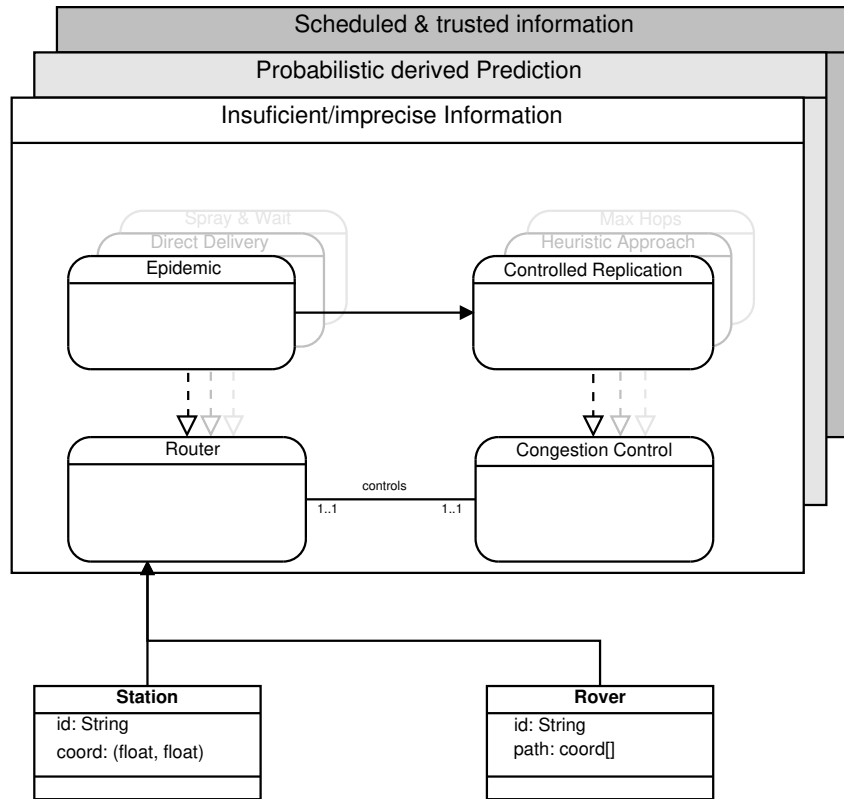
Scheduled & trusted information

Probabilistic derived Prediction

Insuficient/imprecise Information

Spray & Wait
Direct Delivery
Epidemic

Max Hops
Heuristic Approach
Controlled Replication

Router

Congestion Control

controls
1..1
1..1

Station
id: String
coord: (float, float)

Rover
id: String
path: coord[]